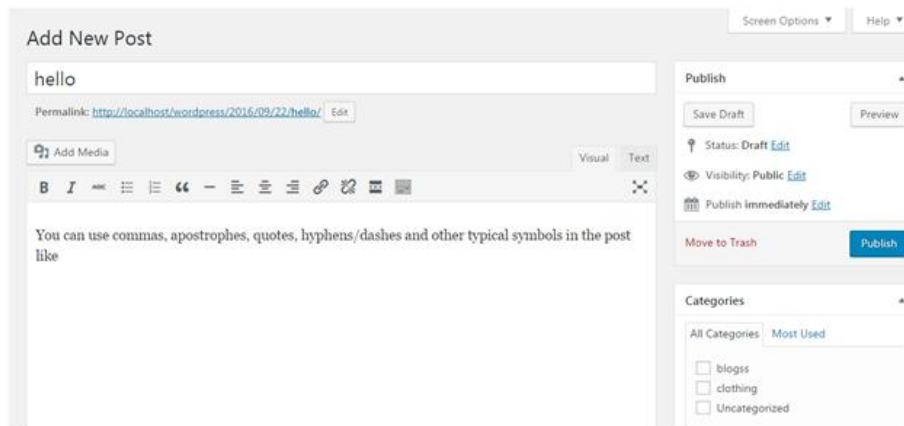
Screen Options ▼ Help ▼

Add New Post

hello

Permalink: http://localhost/wordpress/2016/09/22/hello/ Edit

Add Media

Visual Text

B I ABC 66

You can use commas, apostrophes, quotes, hyphens/dashes and other typical symbols in the post like

Publish

Save Draft

Preview

Status: Draft Edit

Visibility: Public Edit

Publish immediately Edit

Move to Trash

Publish

Categories

All Categories Most Used

blogss

clothing

Uncategorized